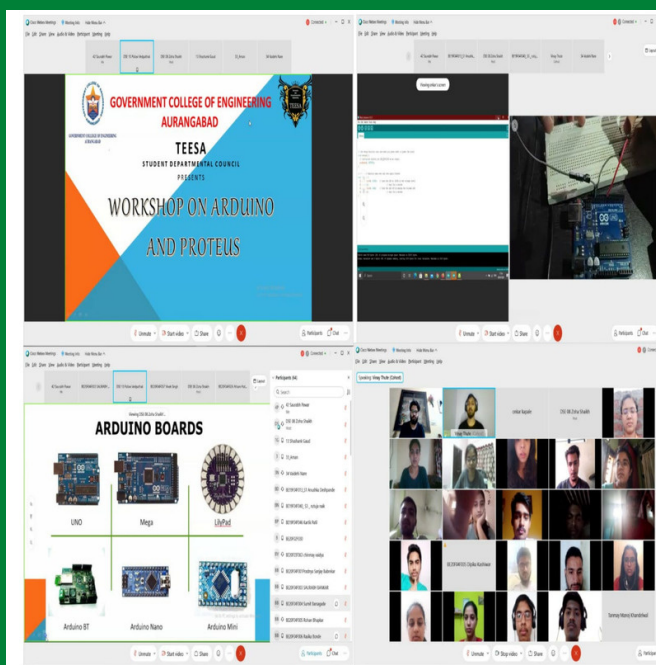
GOVERNMENT COLLEGE OF ENGINEERING AURANGABAD

TEESA

STUDENT DEPARTMENTAL COUNCIL

PRESENTS

WORKSHOP ON ARDUINO AND PROTEUS

TEESA

Unmute Start video Share Participants Chat

Unmute Start video Share Participants Chat

ARDUINO BOARDS

UNO

Mega

LilyPad

Arduino BT

Arduino Nano

Arduino Mini

Participants (64)

Unmute Start video Share Participants Chat

Speaking: Vinay Thule (Cohost)

Vinay Thule

Tanmay Manoj Khandelwal

Unmute Stop video Share Participants Chat